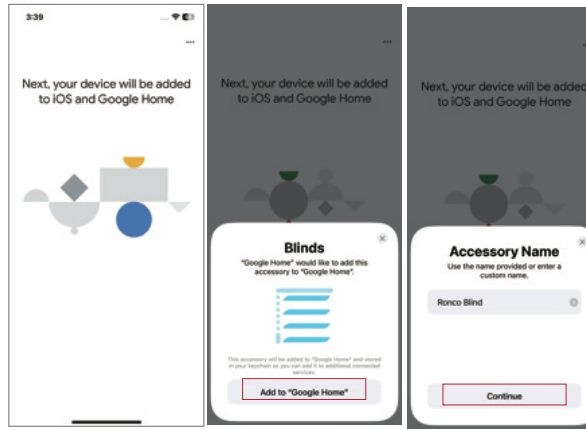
3:39

...

Next, your device will be added to iOS and Google Home

...

Next, your device will be added to iOS and Google Home

Blinds

"Google Home" would like to add this accessory to "Google Home".

This accessory will be added to "Google Home" and stored in your keychain so you can add it to additional connected services.

Add to "Google Home"

...

Next, your device will be added to iOS and Google Home

Accessory Name

Use the name provided or enter a custom name.

Ronco Blind

Continue